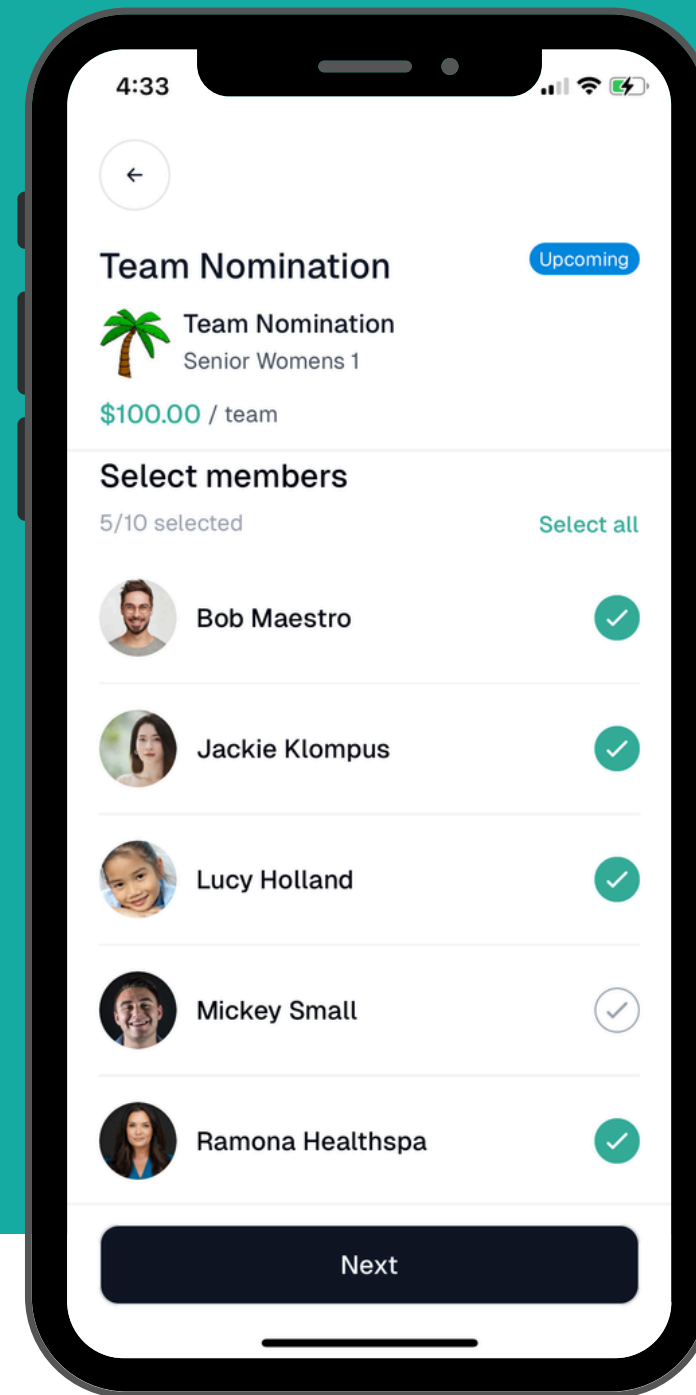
4:33

←

Team Nomination

Upcoming

Team Nomination
Senior Womens 1

$100.00 / team

Select members

5/10 selected

Select all

Bob Maestro

Jackie Klompus

Lucy Holland

Mickey Small

Ramona Healthspa

Next